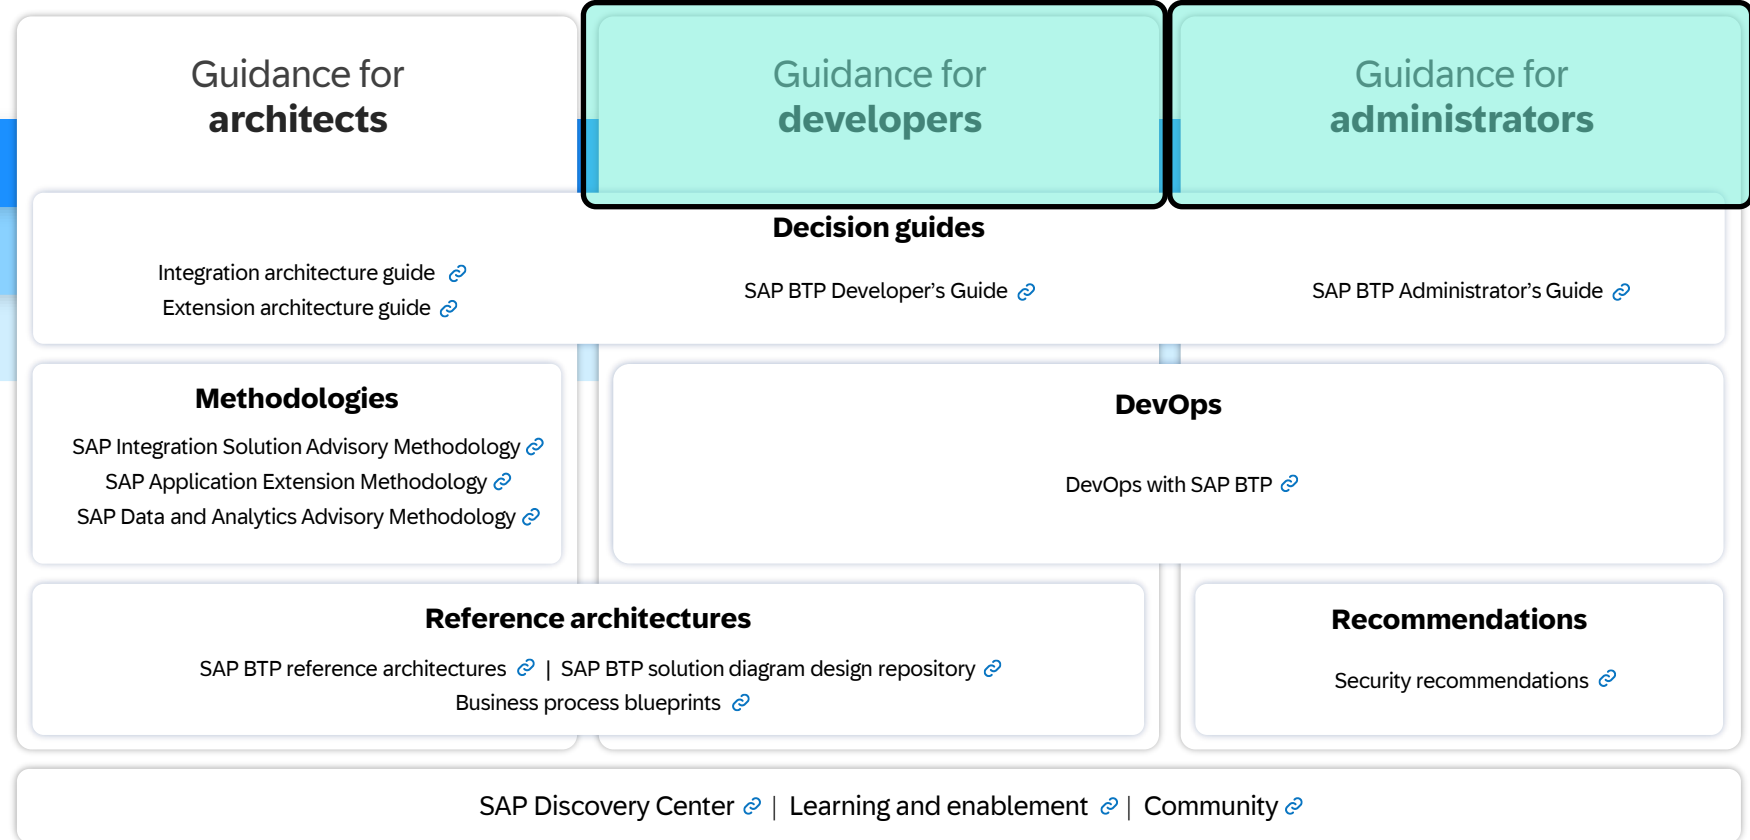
Guidance for **architects**

Guidance for **developers**

Guidance for **administrators**

Decision guides

Integration architecture guide
Extension architecture guide

SAP BTP Developer's Guide

SAP BTP Administrator's Guide

Methodologies

SAP Integration Solution Advisory Methodology
SAP Application Extension Methodology
SAP Data and Analytics Advisory Methodology

DevOps

DevOps with SAP BTP

Reference architectures

SAP BTP reference architectures | SAP BTP solution diagram design repository
Business process blueprints

Recommendations

Security recommendations

SAP Discovery Center | Learning and enablement | Community